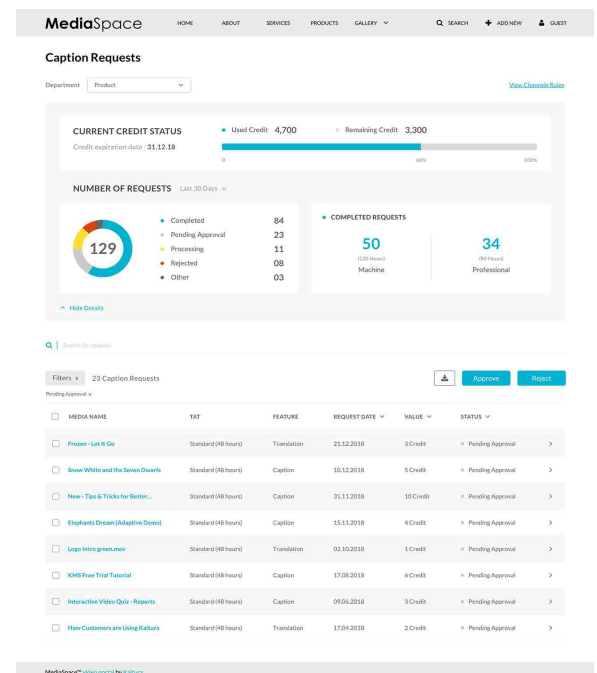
MediaSpace HOME ABOUT SERVICES PRODUCTS GALLERY SEARCH ADD NEW GUEST

Caption Requests

Department Product

View Channels Rules

CURRENT CREDIT STATUS
Credit expiration date : 31.12.18

Used Credit 4,700 Remaining Credit 3,300

0 66% 100%

NUMBER OF REQUESTS Last 30 Days

129

| | |
|---|---|
| Completed | 84 |
| Pending Approval | 23 |
| Processing | 11 |
| Rejected | 08 |
| Other | 03 |

COMPLETED REQUESTS

50
(128 Hours)
Machine

34
(95 Hours)
Professional

Hide Details

Search for request

Filters > 23 Caption Requests

Pending Approval x

Approve Reject

| MEDIA NAME | TAT | FEATURE | REQUEST DATE | VALUE | STATUS |
|---|---|---|---|---|---|
| Frozen - Let It Go | Standard (48 hours) | Translation | 21.12.2018 | 3 Credit | Pending Approval |
| Snow White and the Seven Dwarfs | Standard (48 hours) | Caption | 10.12.2018 | 5 Credit | Pending Approval |
| New - Tips & Tricks for Better... | Standard (48 hours) | Caption | 31.11.2018 | 10 Credit | Pending Approval |
| Elephants Dream (Adaptive Demo) | Standard (48 hours) | Caption | 15.11.2018 | 4 Credit | Pending Approval |
| Logo intro green.mov | Standard (48 hours) | Translation | 02.10.2018 | 1 Credit | Pending Approval |
| KMS Free Trial Tutorial | Standard (48 hours) | Caption | 17.08.2018 | 6 Credit | Pending Approval |
| Interactive Video Quiz - Reports | Standard (48 hours) | Caption | 09.06.2018 | 3 Credit | Pending Approval |
| How Customers are Using Kaltura | Standard (48 hours) | Translation | 17.04.2018 | 2 Credit | Pending Approval |

MediaSpace™ video portal by Kaltura